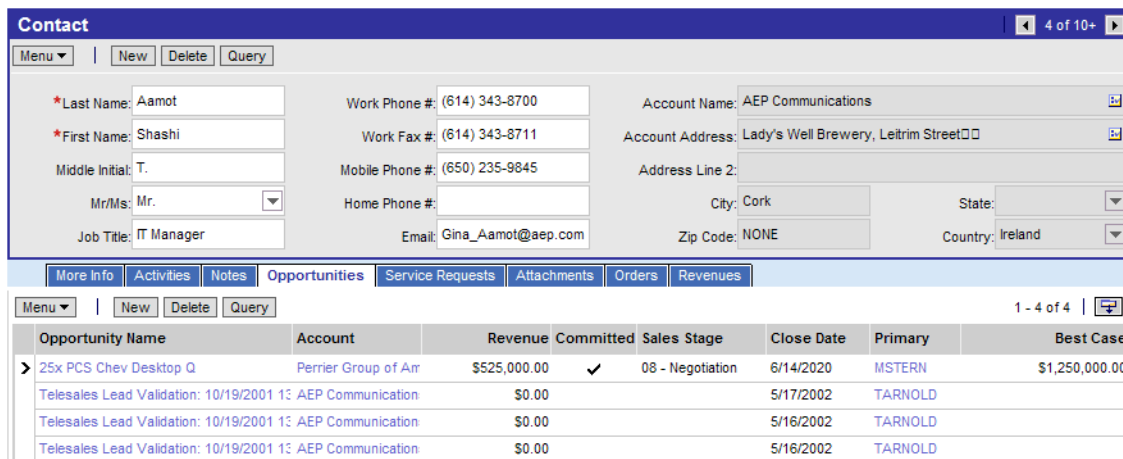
Contact

4 of 10+

Menu ▾ | New | Delete | Query

*Last Name: Aamot
*First Name: Shashi
Middle Initial: T.
Mr/Ms: Mr.
Job Title: IT Manager

Work Phone #: (614) 343-8700
Work Fax #: (614) 343-8711
Mobile Phone #: (650) 235-9845
Home Phone #:
Email: Gina_Aamot@aep.com

Account Name: AEP Communications
Account Address: Lady's Well Brewery, Leitrim Street□□
Address Line 2:
City: Cork
Zip Code: NONE
State:
Country: Ireland

More Info | Activities | Notes | Opportunities | Service Requests | Attachments | Orders | Revenues

Menu ▾ | New | Delete | Query

1 - 4 of 4

| Opportunity Name | Account | Revenue | Committed | Sales Stage | Close Date | Primary | Best Case |
|---|---|---|---|---|---|---|---|
| 25x PCS Chev Desktop Q | Perrier Group of Am | $525,000.00 | ✔ | 08 - Negotiation | 6/14/2020 | MSTERN | $1,250,000.00 |
| Telesales Lead Validation: 10/19/2001 1: | AEP Communication | $0.00 | | | 5/17/2002 | TARNOLD | |
| Telesales Lead Validation: 10/19/2001 1: | AEP Communication | $0.00 | | | 5/16/2002 | TARNOLD | |
| Telesales Lead Validation: 10/19/2001 1: | AEP Communication | $0.00 | | | 5/16/2002 | TARNOLD | |